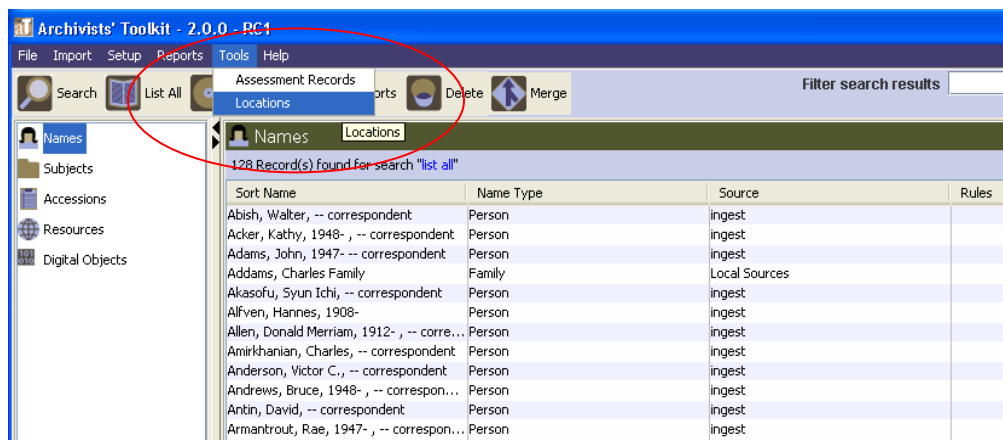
Archivists' Toolkit - 2.0.0 - RC1

File Import Setup Reports Tools Help

Search List All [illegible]rts Delete Merge

Assessment Records
Locations

Filter search results

Names
Subjects
Accessions
Resources
Digital Objects

Names Locations

128 Record(s) found for search "list all"

| Sort Name | Name Type | Source | Rules |
|---|---|---|---|
| Abish, Walter, -- correspondent | Person | ingest | |
| Acker, Kathy, 1948- , -- correspondent | Person | ingest | |
| Adams, John, 1947- -- correspondent | Person | ingest | |
| Addams, Charles Family | Family | Local Sources | |
| Akasofu, Syun Ichi, -- correspondent | Person | ingest | |
| Alfven, Hannes, 1908- | Person | ingest | |
| Allen, Donald Merriam, 1912- , -- corre... | Person | ingest | |
| Amirkhanian, Charles, -- correspondent | Person | ingest | |
| Anderson, Victor C., -- correspondent | Person | ingest | |
| Andrews, Bruce, 1948- , -- correspon... | Person | ingest | |
| Antin, David, -- correspondent | Person | ingest | |
| Armantrout, Rae, 1947- , -- correspon... | Person | ingest | |